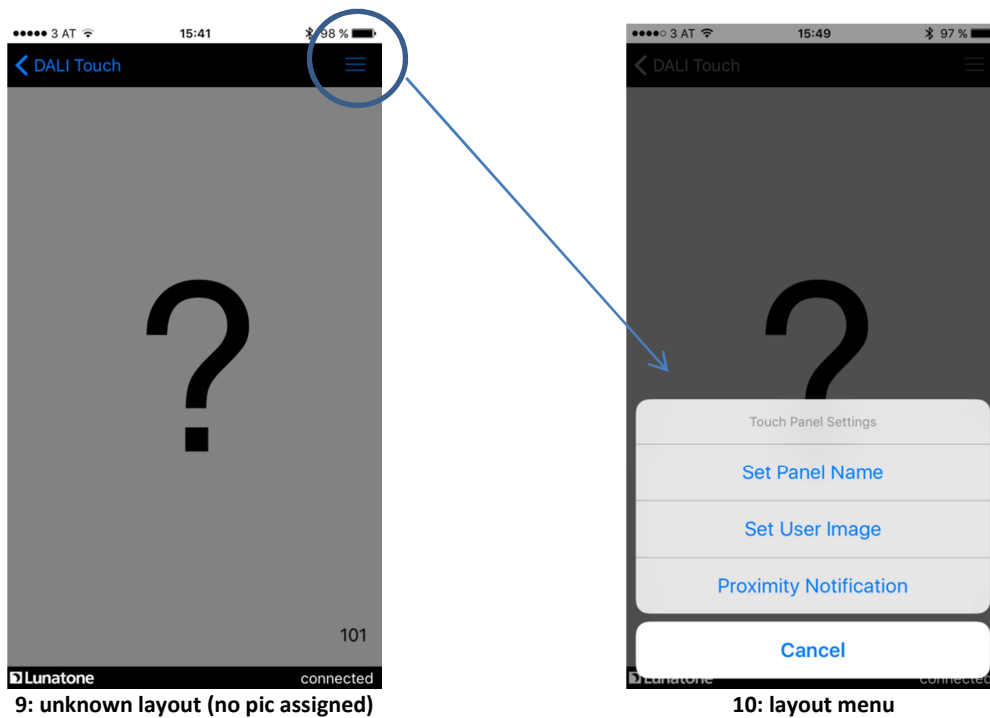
●●●●● 3 AT 15:41 98 %

DALI Touch

?

101

Lunatone connected

9: unknown layout (no pic assigned)

●●●●○ 3 AT 15:49 97 %

DALI Touch

?

Touch Panel Settings

Set Panel Name

Set User Image

Proximity Notification

Cancel

Lunatone connected

10: layout menu